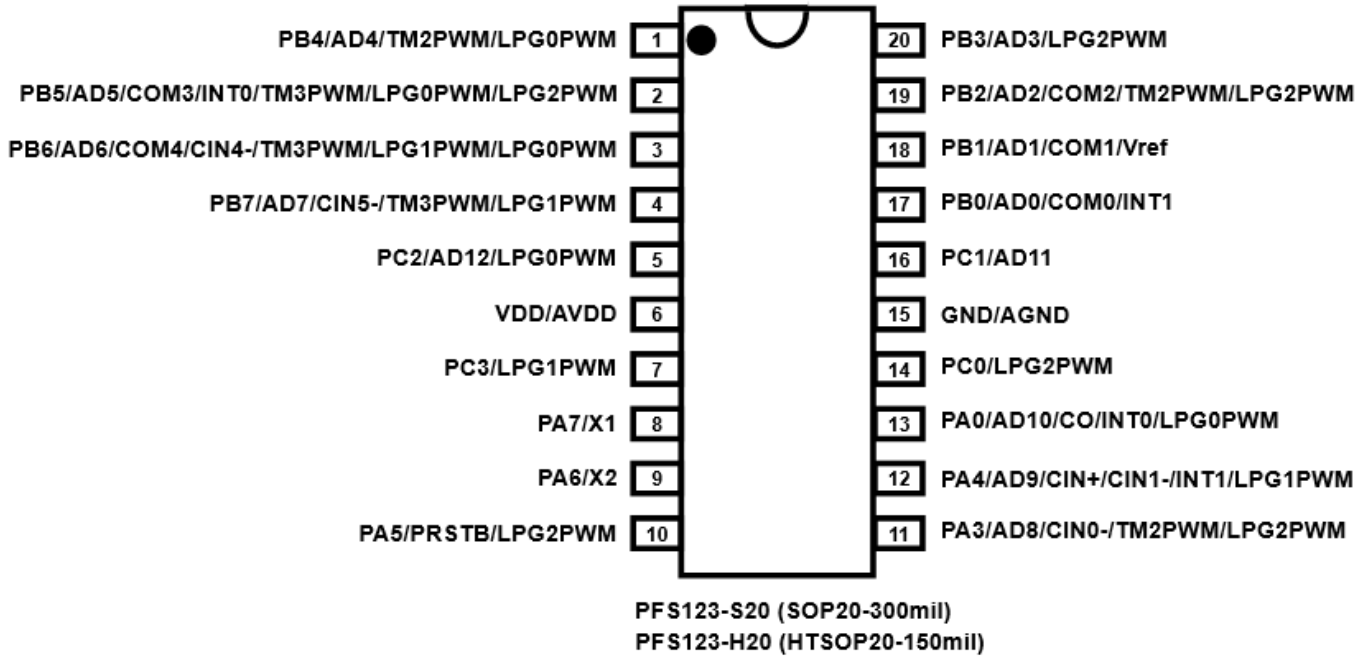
PB4/AD4/TM2PWM/LPG0PWM 1
PB5/AD5/COM3/INT0/TM3PWM/LPG0PWM/LPG2PWM 2
PB6/AD6/COM4/CIN4-/TM3PWM/LPG1PWM/LPG0PWM 3
PB7/AD7/CIN5-/TM3PWM/LPG1PWM 4
PC2/AD12/LPG0PWM 5
VDD/AVDD 6
PC3/LPG1PWM 7
PA7/X1 8
PA6/X2 9
PA5/PRSTB/LPG2PWM 10

20 PB3/AD3/LPG2PWM
19 PB2/AD2/COM2/TM2PWM/LPG2PWM
18 PB1/AD1/COM1/Vref
17 PB0/AD0/COM0/INT1
16 PC1/AD11
15 GND/AGND
14 PC0/LPG2PWM
13 PA0/AD10/CO/INT0/LPG0PWM
12 PA4/AD9/CIN+/CIN1-/INT1/LPG1PWM
11 PA3/AD8/CIN0-/TM2PWM/LPG2PWM

PFS123-S20 (SOP20-300mil)
PFS123-H20 (HTSOP20-150mil)